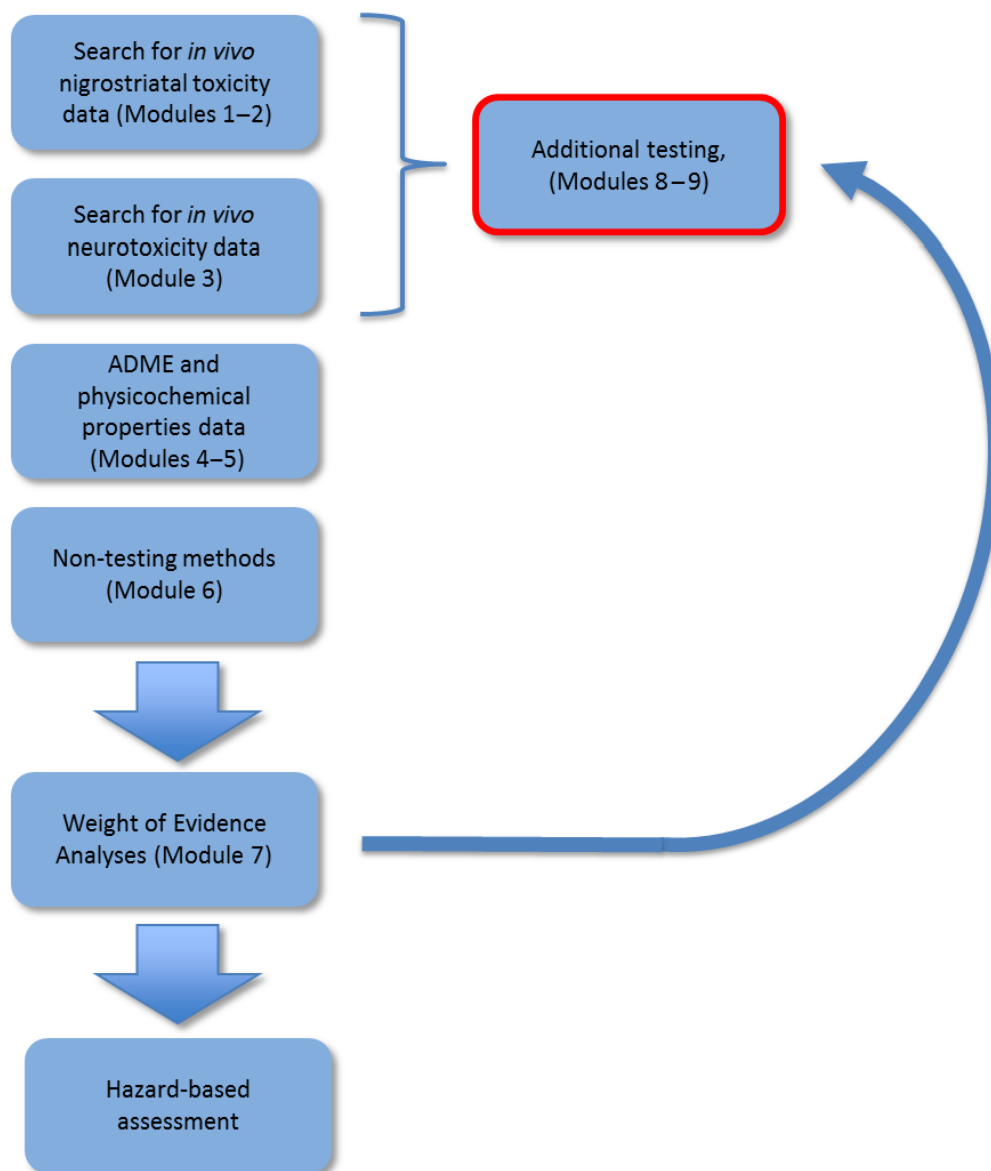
Search for *in vivo* nigrostriatal toxicity data (Modules 1–2)

Search for *in vivo* neurotoxicity data (Module 3)

Additional testing, (Modules 8 – 9)

ADME and physicochemical properties data (Modules 4–5)

Non-testing methods (Module 6)

Weight of Evidence Analyses (Module 7)

Hazard-based assessment